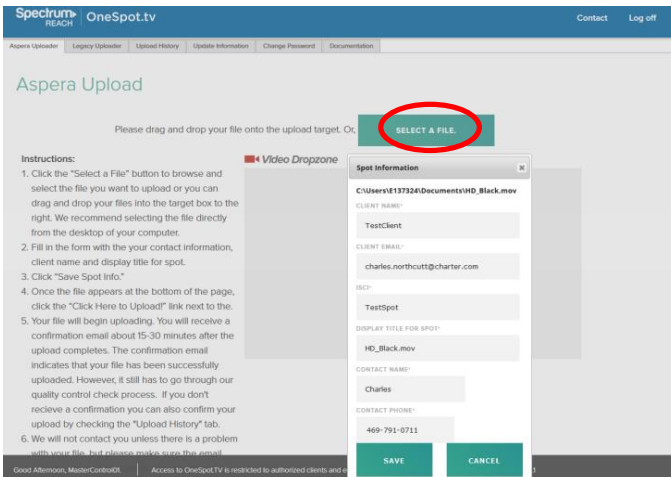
Spectrum REACH OneSpot.tv

Contact Log off

Aspera Uploader | Legacy Uploader | Upload History | Update Information | Change Password | Documentation

Aspera Upload

Please drag and drop your file onto the upload target. Or, SELECT A FILE.

Instructions:

1. Click the "Select a File" button to browse and select the file you want to upload or you can drag and drop your files into the target box to the right. We recommend selecting the file directly from the desktop of your computer.
2. Fill in the form with the your contact information, client name and display title for spot.
3. Click "Save Spot Info."
4. Once the file appears at the bottom of the page, click the "Click Here to Upload!" link next to the.
5. Your file will begin uploading. You will receive a confirmation email about 15-30 minutes after the upload completes. The confirmation email indicates that your file has been successfully uploaded. However, it still has to go through our quality control check process. If you don't recieve a confirmation you can also confirm your upload by checking the "Upload History" tab.
6. We will not contact you unless there is a problem with your file, but please make sure the email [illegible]

Video Dropzone

Spot Information ×

C:\Users\E137324\Documents\HD_Black.mov

CLIENT NAME*
TestClient

CLIENT EMAIL*
charles.northcutt@charter.com

ISCI*
TestSpot

DISPLAY TITLE FOR SPOT*
HD_Black.mov

CONTACT NAME*
Charles

CONTACT PHONE*
469-791-0711

SAVE CANCEL

Good Afternoon, MasterControlDt. Access to OneSpot.TV is restricted to authorized clients and e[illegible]